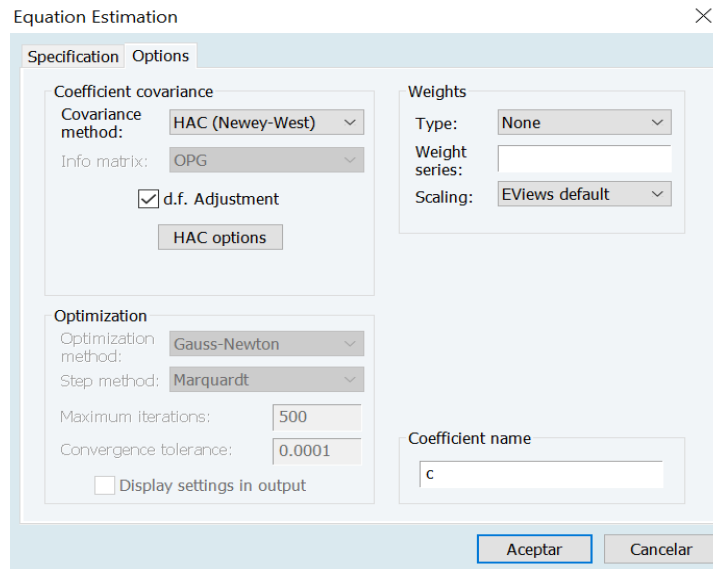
Equation Estimation

Specification Options

Coefficient covariance

Covariance method: HAC (Newey-West)

Info matrix: OPG

d.f. Adjustment

HAC options

Weights

Type: None

Weight series:

Scaling: EViews default

Optimization

Optimization method: Gauss-Newton

Step method: Marquardt

Maximum iterations: 500

Convergence tolerance: 0.0001

Display settings in output

Coefficient name

c

Aceptar Cancelar